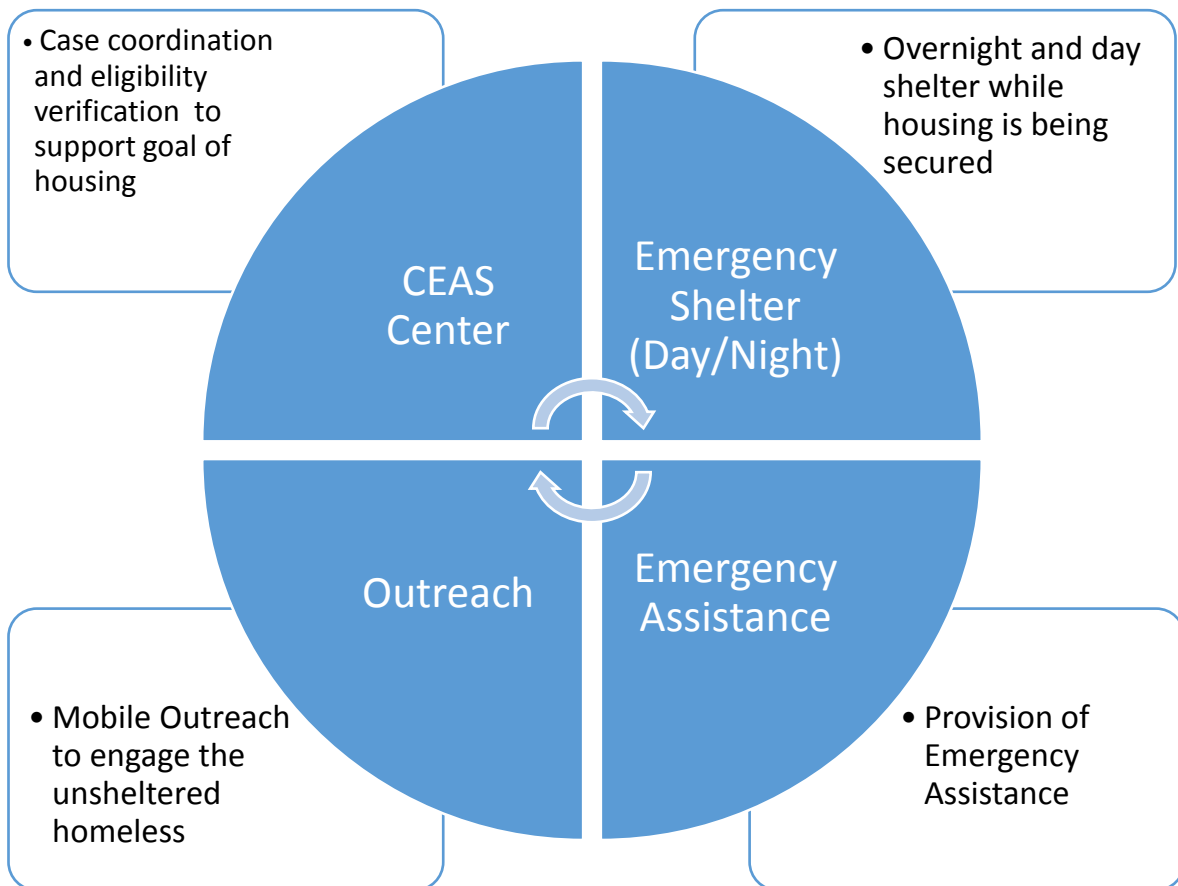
• Case coordination and eligibility verification to support goal of housing

• Overnight and day shelter while housing is being secured

CEAS Center

Emergency Shelter (Day/Night)

Outreach

Emergency Assistance

• Mobile Outreach to engage the unsheltered homeless

• Provision of Emergency Assistance